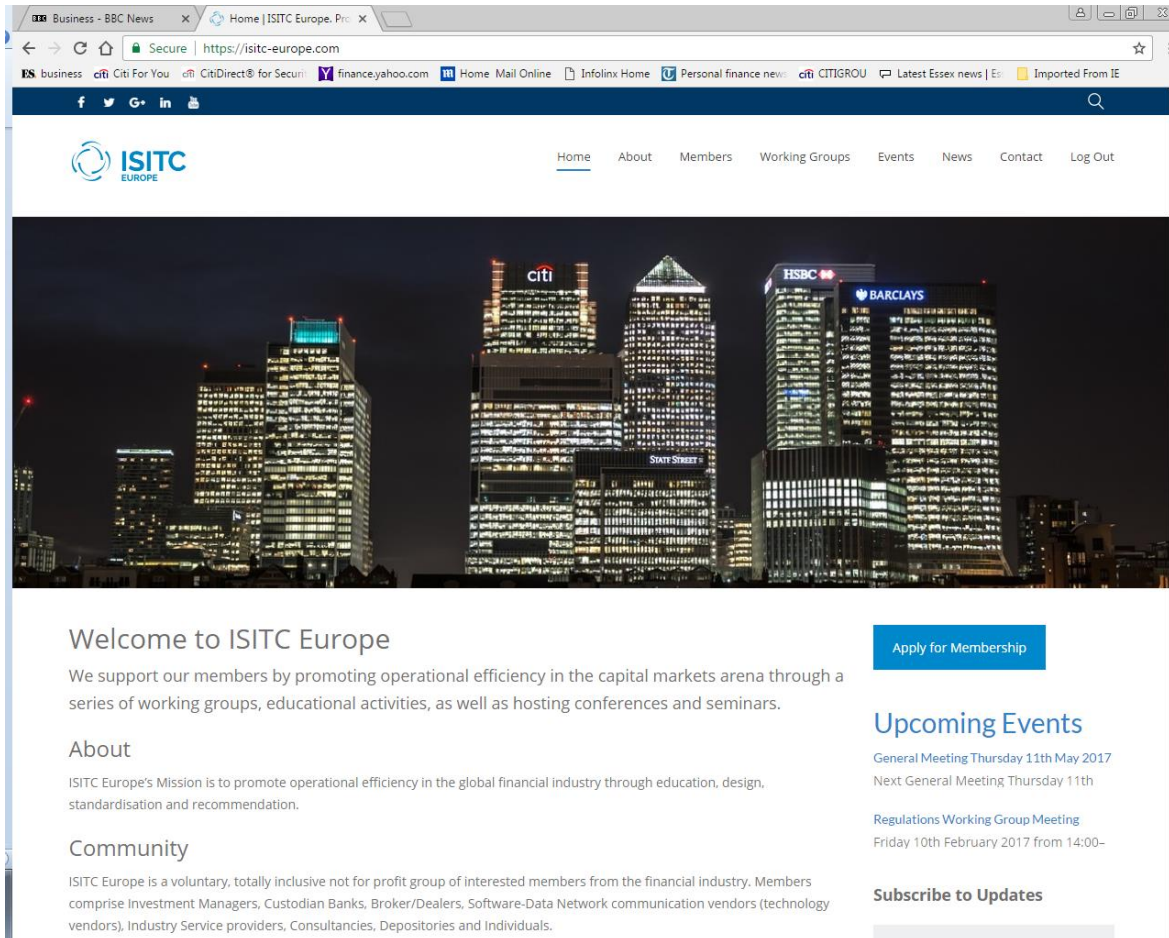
BBC Business - BBC News ×
Home | ISITC Europe. Pro ×

Secure | https://isitc-europe.com

ES business citi Citi For You citi CitiDirect® for Securi finance.yahoo.com Home Mail Online Infolinx Home Personal finance news citi CITIGROU Latest Essex news | Es Imported From IE

f G+ in

ISITC EUROPE

Home About Members Working Groups Events News Contact Log Out

citi
HSBC
BARCLAYS
STATE STREET

Welcome to ISITC Europe

We support our members by promoting operational efficiency in the capital markets arena through a series of working groups, educational activities, as well as hosting conferences and seminars.

About

ISITC Europe's Mission is to promote operational efficiency in the global financial industry through education, design, standardisation and recommendation.

Community

ISITC Europe is a voluntary, totally inclusive not for profit group of interested members from the financial industry. Members comprise Investment Managers, Custodian Banks, Broker/Dealers, Software-Data Network communication vendors (technology vendors), Industry Service providers, Consultancies, Depositories and Individuals.

Apply for Membership

Upcoming Events

General Meeting Thursday 11th May 2017
Next General Meeting Thursday 11th

Regulations Working Group Meeting
Friday 10th February 2017 from 14:00–

Subscribe to Updates